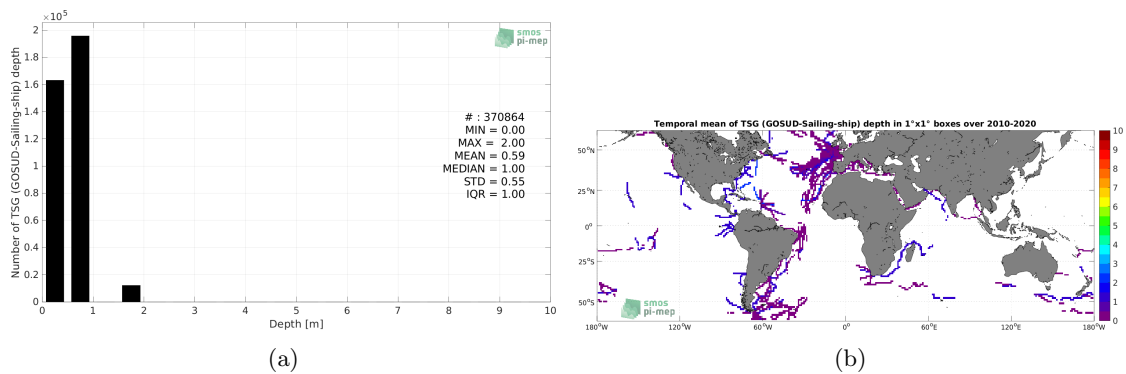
$\times 10^5$
2
1.8
1.6
1.4
1.2
1
0.8
0.6
0.4
0.2
0
Number of TSG (GOSUD-Sailing-ship) depth
smos
pi-mep
# : 370864
MIN = 0.00
MAX = 2.00
MEAN = 0.59
MEDIAN = 1.00
STD = 0.55
IQR = 1.00
0 1 2 3 4 5 6 7 8 9 10
Depth [m]
(a)

Temporal mean of TSG (GOSUD-Sailing-ship) depth in 1°x1° boxes over 2010-2020
50°N
25°N
0°
25°S
50°S
180°W 120°W 60°W 0° 60°E 120°E 180°W
smos
pi-mep
10
9
8
7
6
5
4
3
2
1
0
(b)